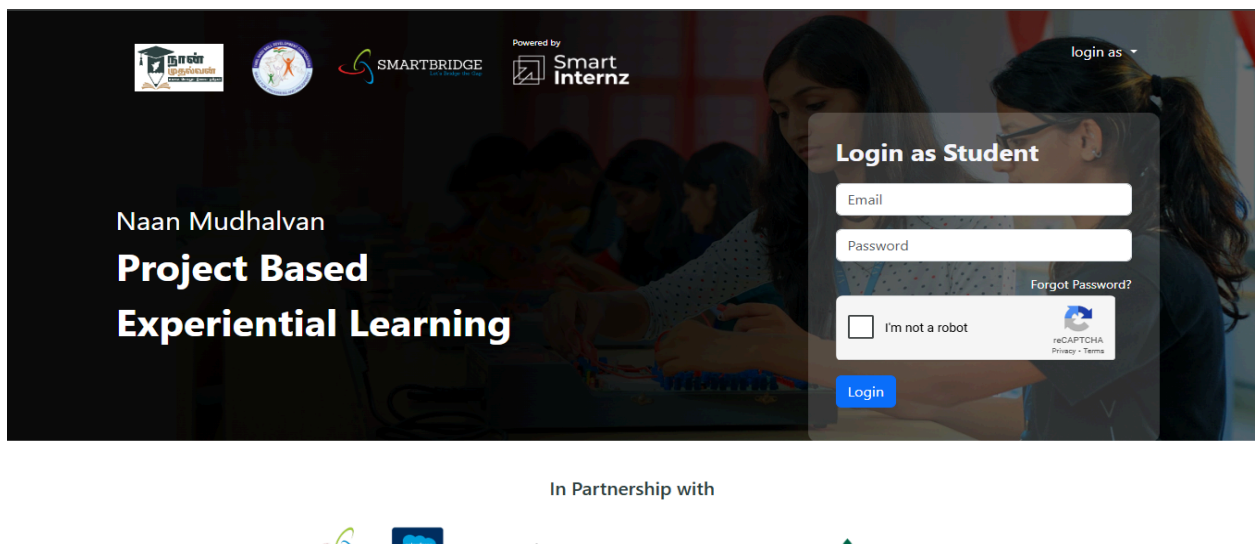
நான் முதல்வன்

SMARTBRIDGE
Let's Bridge the Gap

Powered by
Smart Internz

login as

Naan Mudhalvan
Project Based
Experiential Learning

Login as Student
Email
Password
Forgot Password?
I'm not a robot
reCAPTCHA
Privacy - Terms
Login

In Partnership with